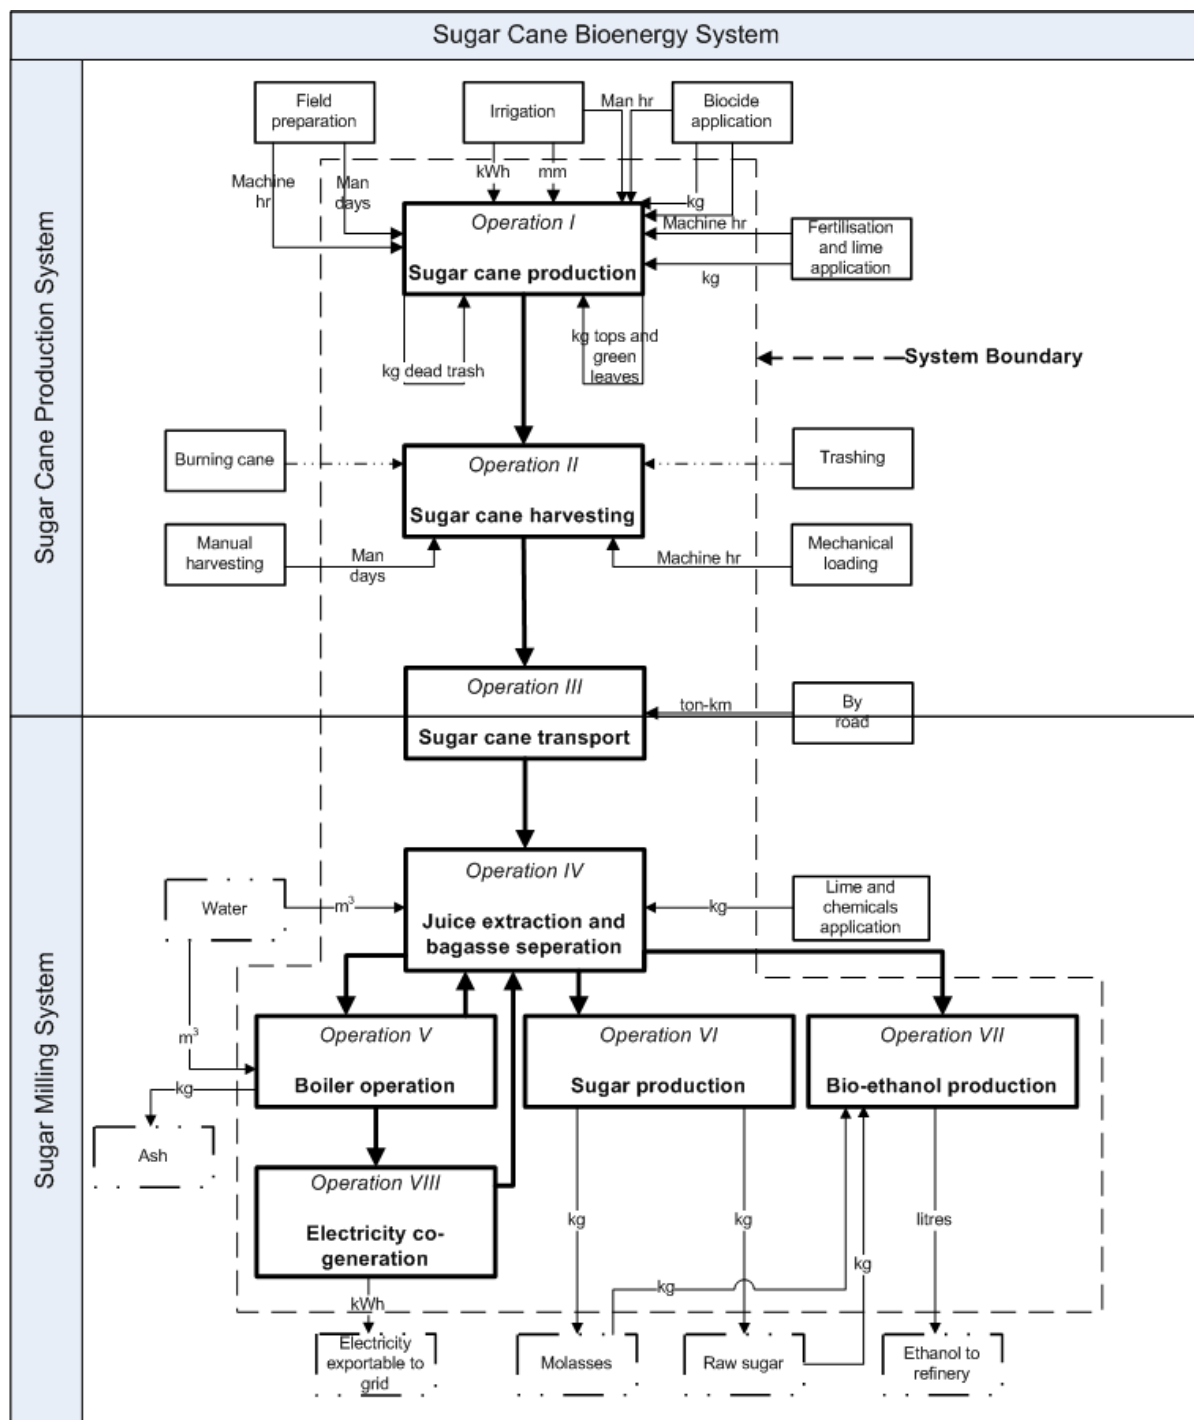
Sugar Cane Bioenergy System

Sugar Cane Production System

Field preparation

Irrigation

Man hr

Biocide application

Machine hr

Man days

kWh

mm

kg

Machine hr

Fertilisation and lime application

kg

Operation I

Sugar cane production

kg dead trash

kg tops and green leaves

System Boundary

Burning cane

Operation II

Sugar cane harvesting

Trashing

Manual harvesting

Man days

Machine hr

Mechanical loading

Operation III

Sugar cane transport

ton-km

By road

Sugar Milling System

Water

$m^3$

Operation IV

Juice extraction and bagasse seperation

kg

Lime and chemicals application

$m^3$

Operation V

Boiler operation

Operation VI

Sugar production

Operation VII

Bio-ethanol production

kg

Ash

Operation VIII

Electricity co-generation

kg

kg

kg

kg

litres

kWh

Electricity exportable to grid

Molasses

Raw sugar

Ethanol to refinery